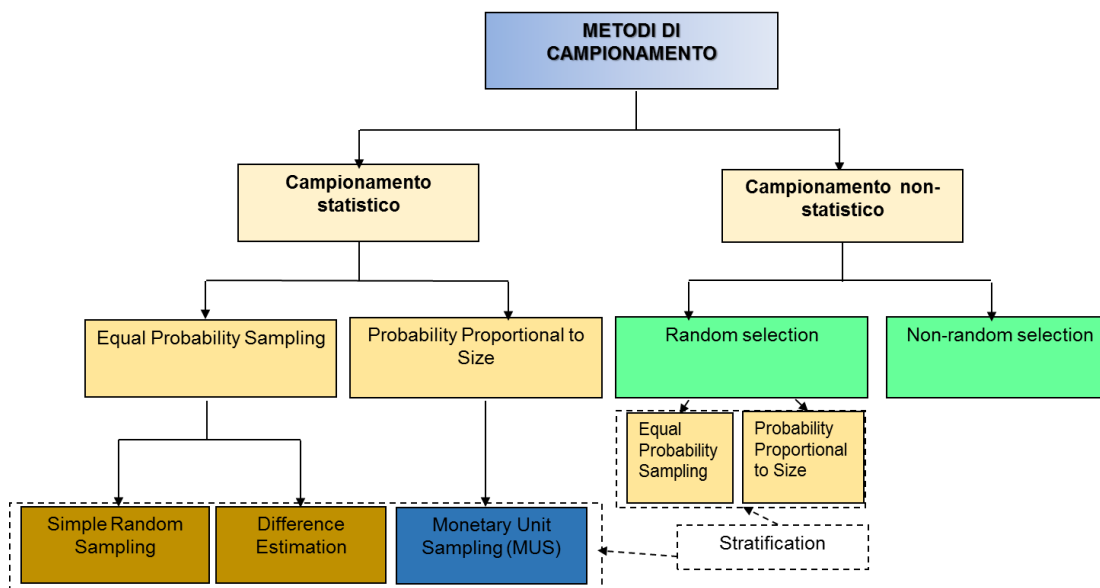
METODI DI CAMPIONAMENTO

Campionamento statistico

Campionamento non-statistico

Equal Probability Sampling

Probability Proportional to Size

Random selection

Non-random selection

Equal Probability Sampling

Probability Proportional to Size

Simple Random Sampling

Difference Estimation

Monetary Unit Sampling (MUS)

Stratification